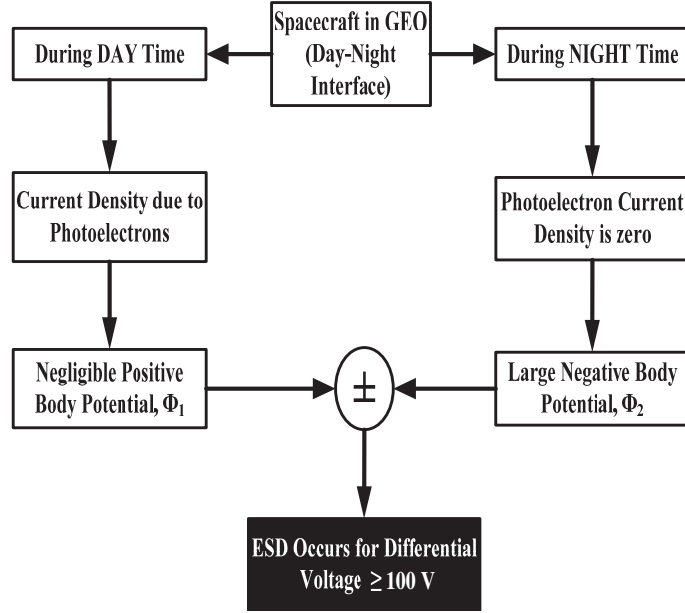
Spacecraft in GEO (Day-Night Interface)

During DAY Time

During NIGHT Time

Current Density due to Photoelectrons

Photoelectron Current Density is zero

Negligible Positive Body Potential, $\Phi_1$

$\pm$

Large Negative Body Potential, $\Phi_2$

ESD Occurs for Differential Voltage $\geq 100$ V